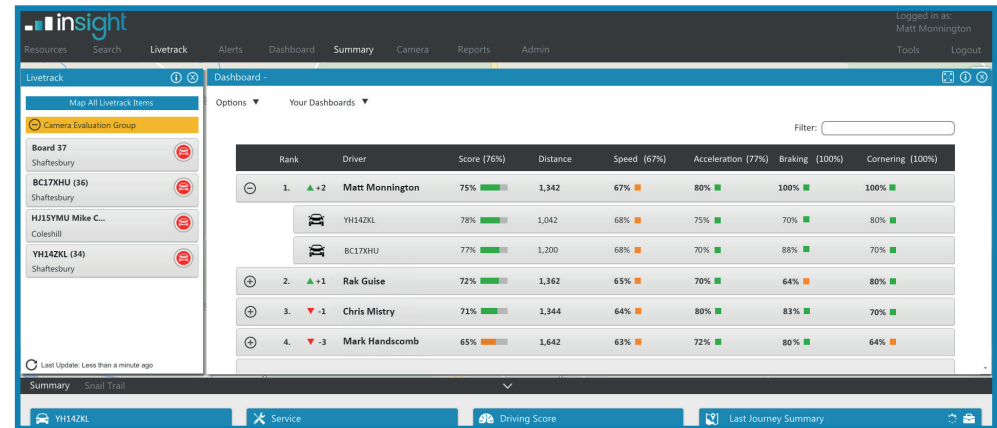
insight

Logged in as:
Matt Monnington

Resources Search Livetrack Alerts Dashboard Summary Camera Reports Admin Tools Logout

Livetrack

Map All Livetrack Items

Camera Evaluation Group

Board 37
Shaftesbury

BC17XHU (36)
Shaftesbury

HJ15YMU Mike C...
Coleshill

YH14ZKL (34)
Shaftesbury

Last Update: Less than a minute ago

Dashboard -

Options ▼ Your Dashboards ▼

Filter:

| | Rank | | Driver | Score (76%) | Distance | Speed (67%) | Acceleration (77%) | Braking (100%) | Cornering (100%) |
|---|---|---|---|---|---|---|---|---|---|
| ⊖ | 1. | ▲+2 | Matt Monnington | 75% | 1,342 | 67% | 80% | 100% | 100% |
| | | | YH14ZKL | 78% | 1,042 | 68% | 75% | 70% | 80% |
| | | | BC17XHU | 77% | 1,200 | 68% | 70% | 88% | 70% |
| ⊕ | 2. | ▲+1 | Rak Guise | 72% | 1,362 | 65% | 70% | 64% | 80% |
| ⊕ | 3. | ▼-1 | Chris Mistry | 71% | 1,344 | 64% | 80% | 83% | 70% |
| ⊕ | 4. | ▼-3 | Mark Handscomb | 65% | 1,642 | 63% | 72% | 80% | 64% |

Summary Snail Trail

YH14ZKL

Service

Driving Score

Last Journey Summary